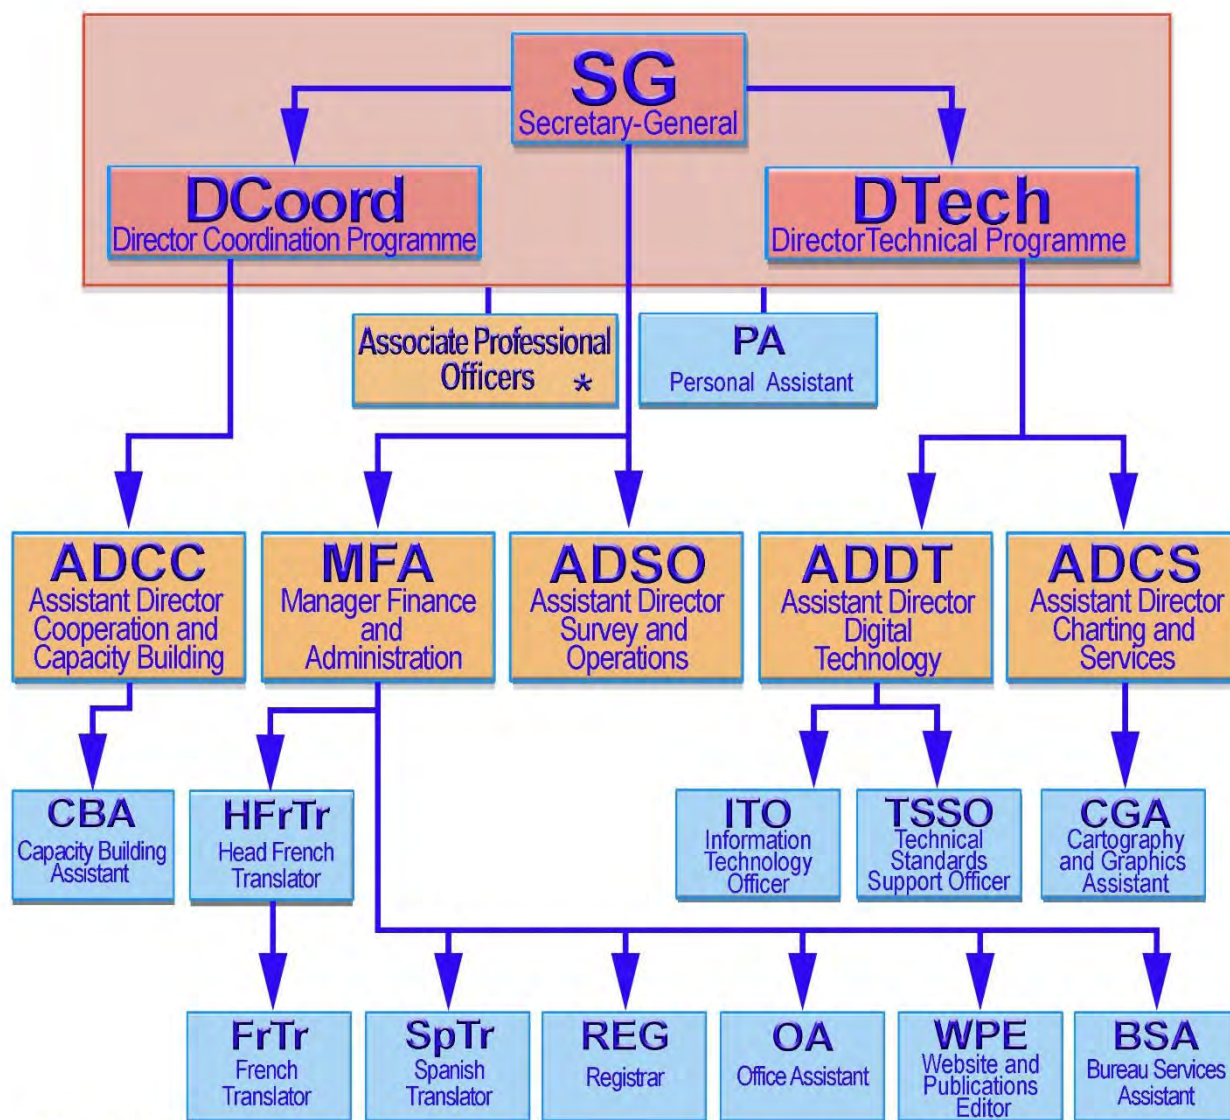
SG
Secretary-General

DCoord
Director Coordination Programme

DTech
DirectorTechnical Programme

Associate Professional Officers *

PA
Personal Assistant

ADCC
Assistant Director Cooperation and Capacity Building

MFA
Manager Finance and Administration

ADSO
Assistant Director Survey and Operations

ADDT
Assistant Director Digital Technology

ADCS
Assistant Director Charting and Services

CBA
Capacity Building Assistant

HFrTr
Head French Translator

ITO
Information Technology Officer

TSSO
Technical Standards Support Officer

CGA
Cartography and Graphics Assistant

FrTr
French Translator

SpTr
Spanish Translator

REG
Registrar

OA
Office Assistant

WPE
Website and Publications Editor

BSA
Bureau Services Assistant